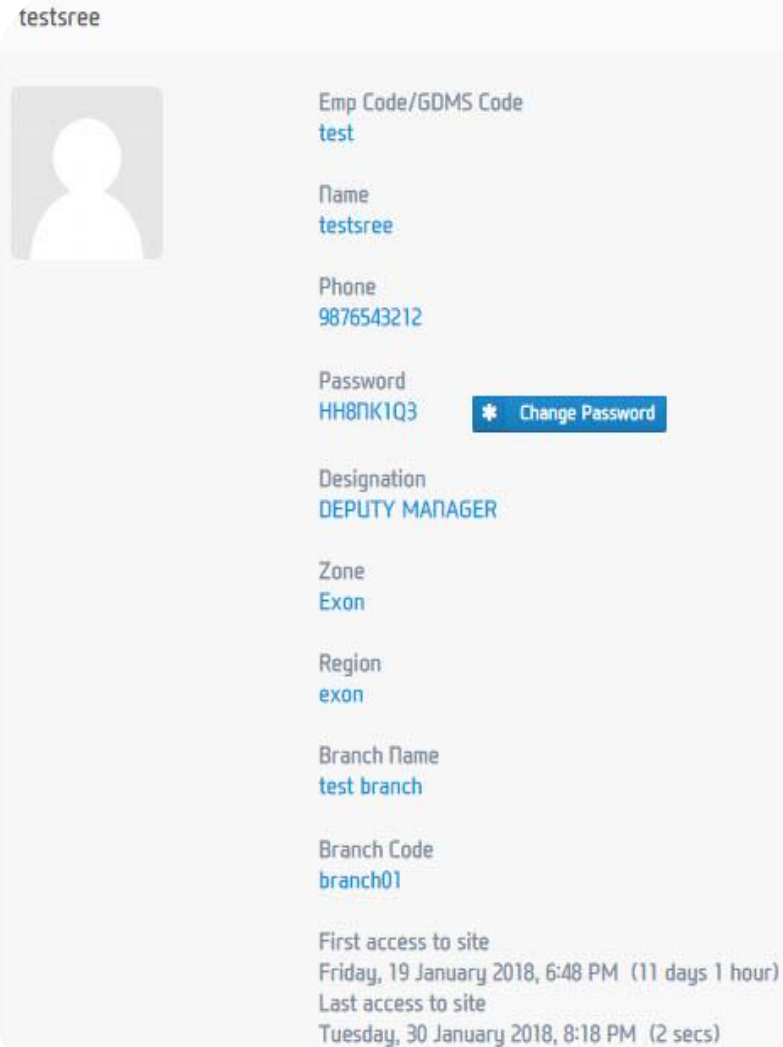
testsree

Emp Code/GDMS Code
test

Name
testsree

Phone
9876543212

Password
HH8NK1Q3

Change Password

Designation
DEPUTY MANAGER

Zone
Exon

Region
exon

Branch Name
test branch

Branch Code
branch01

First access to site
Friday, 19 January 2018, 6:48 PM (11 days 1 hour)
Last access to site
Tuesday, 30 January 2018, 8:18 PM (2 secs)